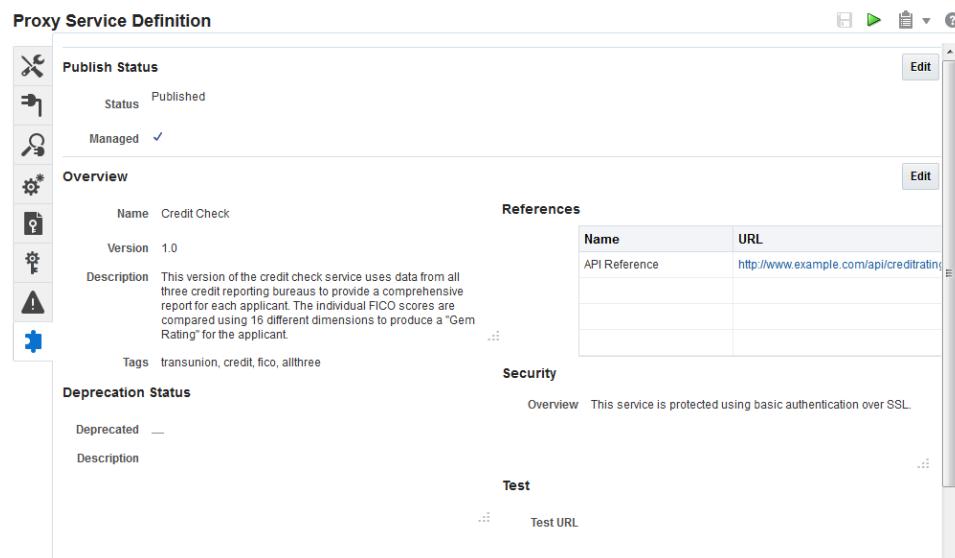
Proxy Service Definition

Publish Status

Edit

Status Published

Managed ✓

Overview

Edit

Name Credit Check

Version 1.0

Description This version of the credit check service uses data from all three credit reporting bureaus to provide a comprehensive report for each applicant. The individual FICO scores are compared using 16 different dimensions to produce a "Gem Rating" for the applicant.

Tags transunion, credit, fico, allthree

References

| Name | URL |
|---|---|
| API Reference | http://www.example.com/api/creditrating |
| | |
| | |
| | |

Security

Overview This service is protected using basic authentication over SSL.

Deprecation Status

Deprecated —

Description

Test

Test URL